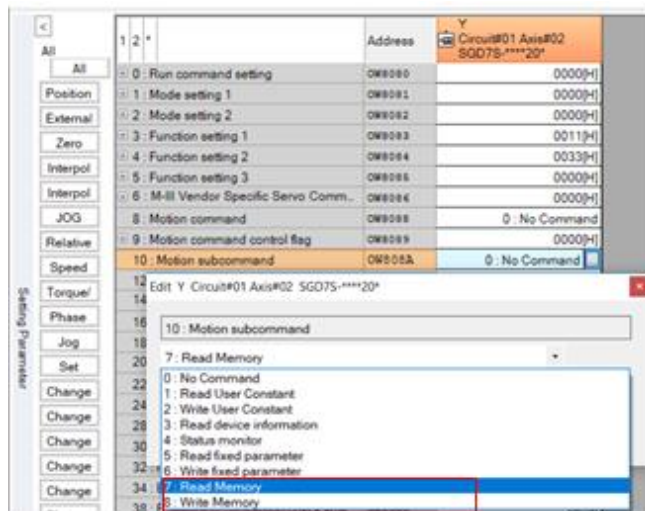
<
All
All
Position
External
Zero
Interpol
Interpol
JOG
Relative
Speed
Torque/
Phase
Jog
Set
Change
Change
Change
Change
Change

Setting Parameter

| 1 2 * | Address | Y Circuit#01 Axis#02 SGD7S-****20* |
|---|---|---|
| 0 : Run command setting | OW8080 | 0000[H] |
| 1 : Mode setting 1 | OW8081 | 0000[H] |
| 2 : Mode setting 2 | OW8082 | 0000[H] |
| 3 : Function setting 1 | OW8083 | 0011[H] |
| 4 : Function setting 2 | OW8084 | 0033[H] |
| 5 : Function setting 3 | OW8085 | 0000[H] |
| 6 : M-III Vendor Specific Servo Comm... | OW8086 | 0000[H] |
| 8 : Motion command | OW8088 | 0 : No Command |
| 9 : Motion command control flag | OW8089 | 0000[H] |
| 10 : Motion subcommand | OW808A | 0 : No Command |

12
14
16
18
20
22
24
28
30
32
34
38

Edit Y Circuit#01 Axis#02 SGD7S-****20*

10 : Motion subcommand

7 : Read Memory

0 : No Command
1 : Read User Constant
2 : Write User Constant
3 : Read device information
4 : Status monitor
5 : Read fixed parameter
6 : Write fixed parameter
7 : Read Memory
8 : Write Memory